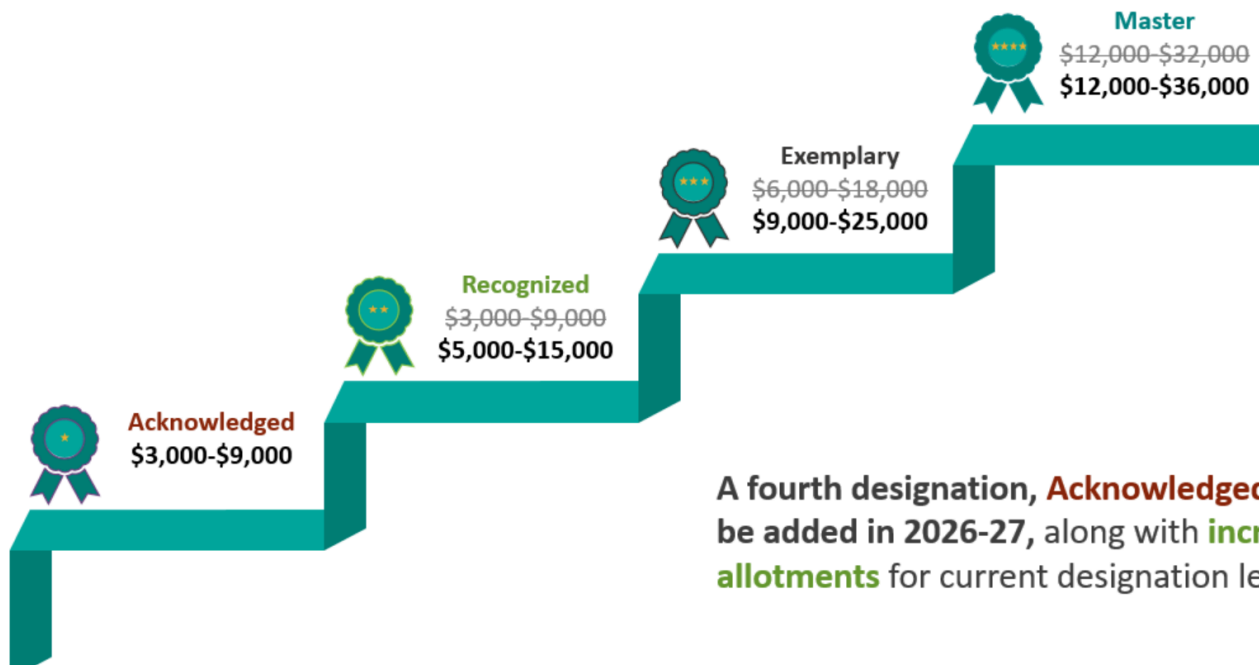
Master
~~$12,000-$32,000~~
$12,000-$36,000

Exemplary
~~$6,000-$18,000~~
$9,000-$25,000

Recognized
~~$3,000-$9,000~~
$5,000-$15,000

Acknowledged
$3,000-$9,000

A fourth designation, Acknowledge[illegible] be added in 2026-27, along with inc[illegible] allotments for current designation le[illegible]